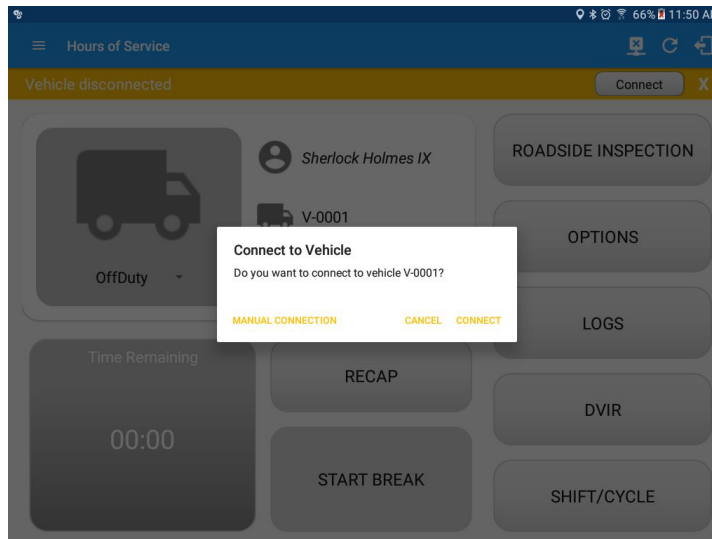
66% 11:50 A

Hours of Service

Vehicle disconnected

Connect

X

Sherlock Holmes IX

V-0001

OffDuty

ROADSIDE INSPECTION

OPTIONS

LOGS

DVIR

SHIFT/CYCLE

Time Remaining

00:00

RECAP

START BREAK

Connect to Vehicle

Do you want to connect to vehicle V-0001?

MANUAL CONNECTION

CANCEL

CONNECT